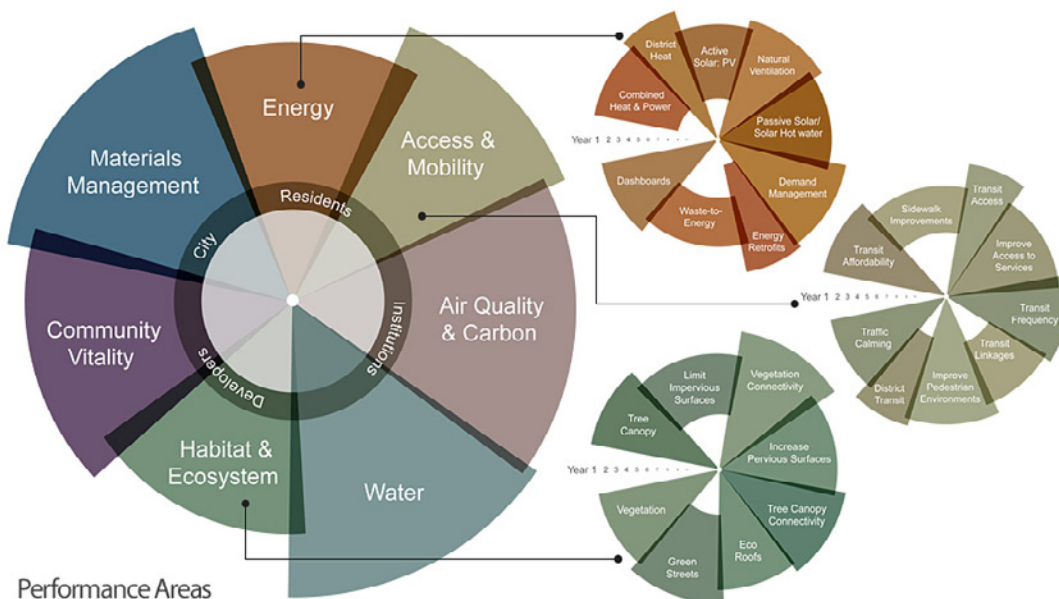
Energy

Access & Mobility

Materials Management

Residents

City

Institutions

Air Quality & Carbon

Community Vitality

Developers

Habitat & Ecosystem

Water

Performance Areas

District Heat

Active Solar: PV

Natural Ventilation

Combined Heat & Power

Passive Solar/ Solar Hot water

Year 1 2 3 4 5 6 7 . . . .

Dashboards

Demand Management

Waste-to-Energy

Energy Retrofits

Sidewalk Improvements

Transit Access

Transit Affordability

Improve Access to Services

Year 1 2 3 4 5 6 7 . . . .

Transit Frequency

Traffic Calming

Transit Linkages

District Transit

Improve Pedestrian Environments

Limit Impervious Surfaces

Vegetation Connectivity

Tree Canopy

Increase Pervious Surfaces

Year 1 2 3 4 5 6 7 . . . .

Vegetation

Tree Canopy Connectivity

Eco Roofs

Green Streets